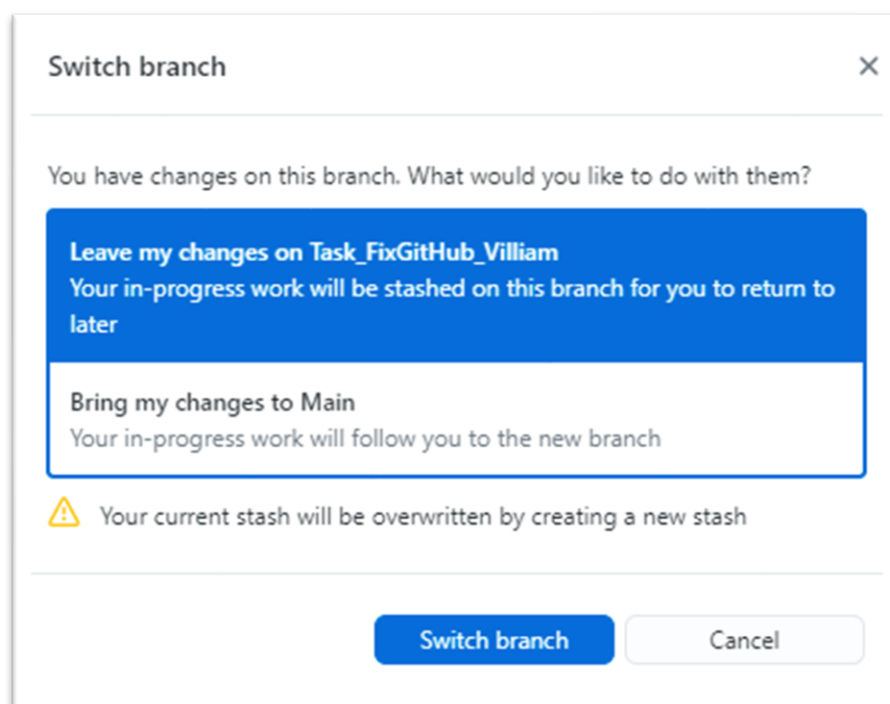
Switch branch

×

You have changes on this branch. What would you like to do with them?

Leave my changes on Task_FixGitHub_Villiam
Your in-progress work will be stashed on this branch for you to return to later

Bring my changes to Main
Your in-progress work will follow you to the new branch

Your current stash will be overwritten by creating a new stash

Switch branch

Cancel